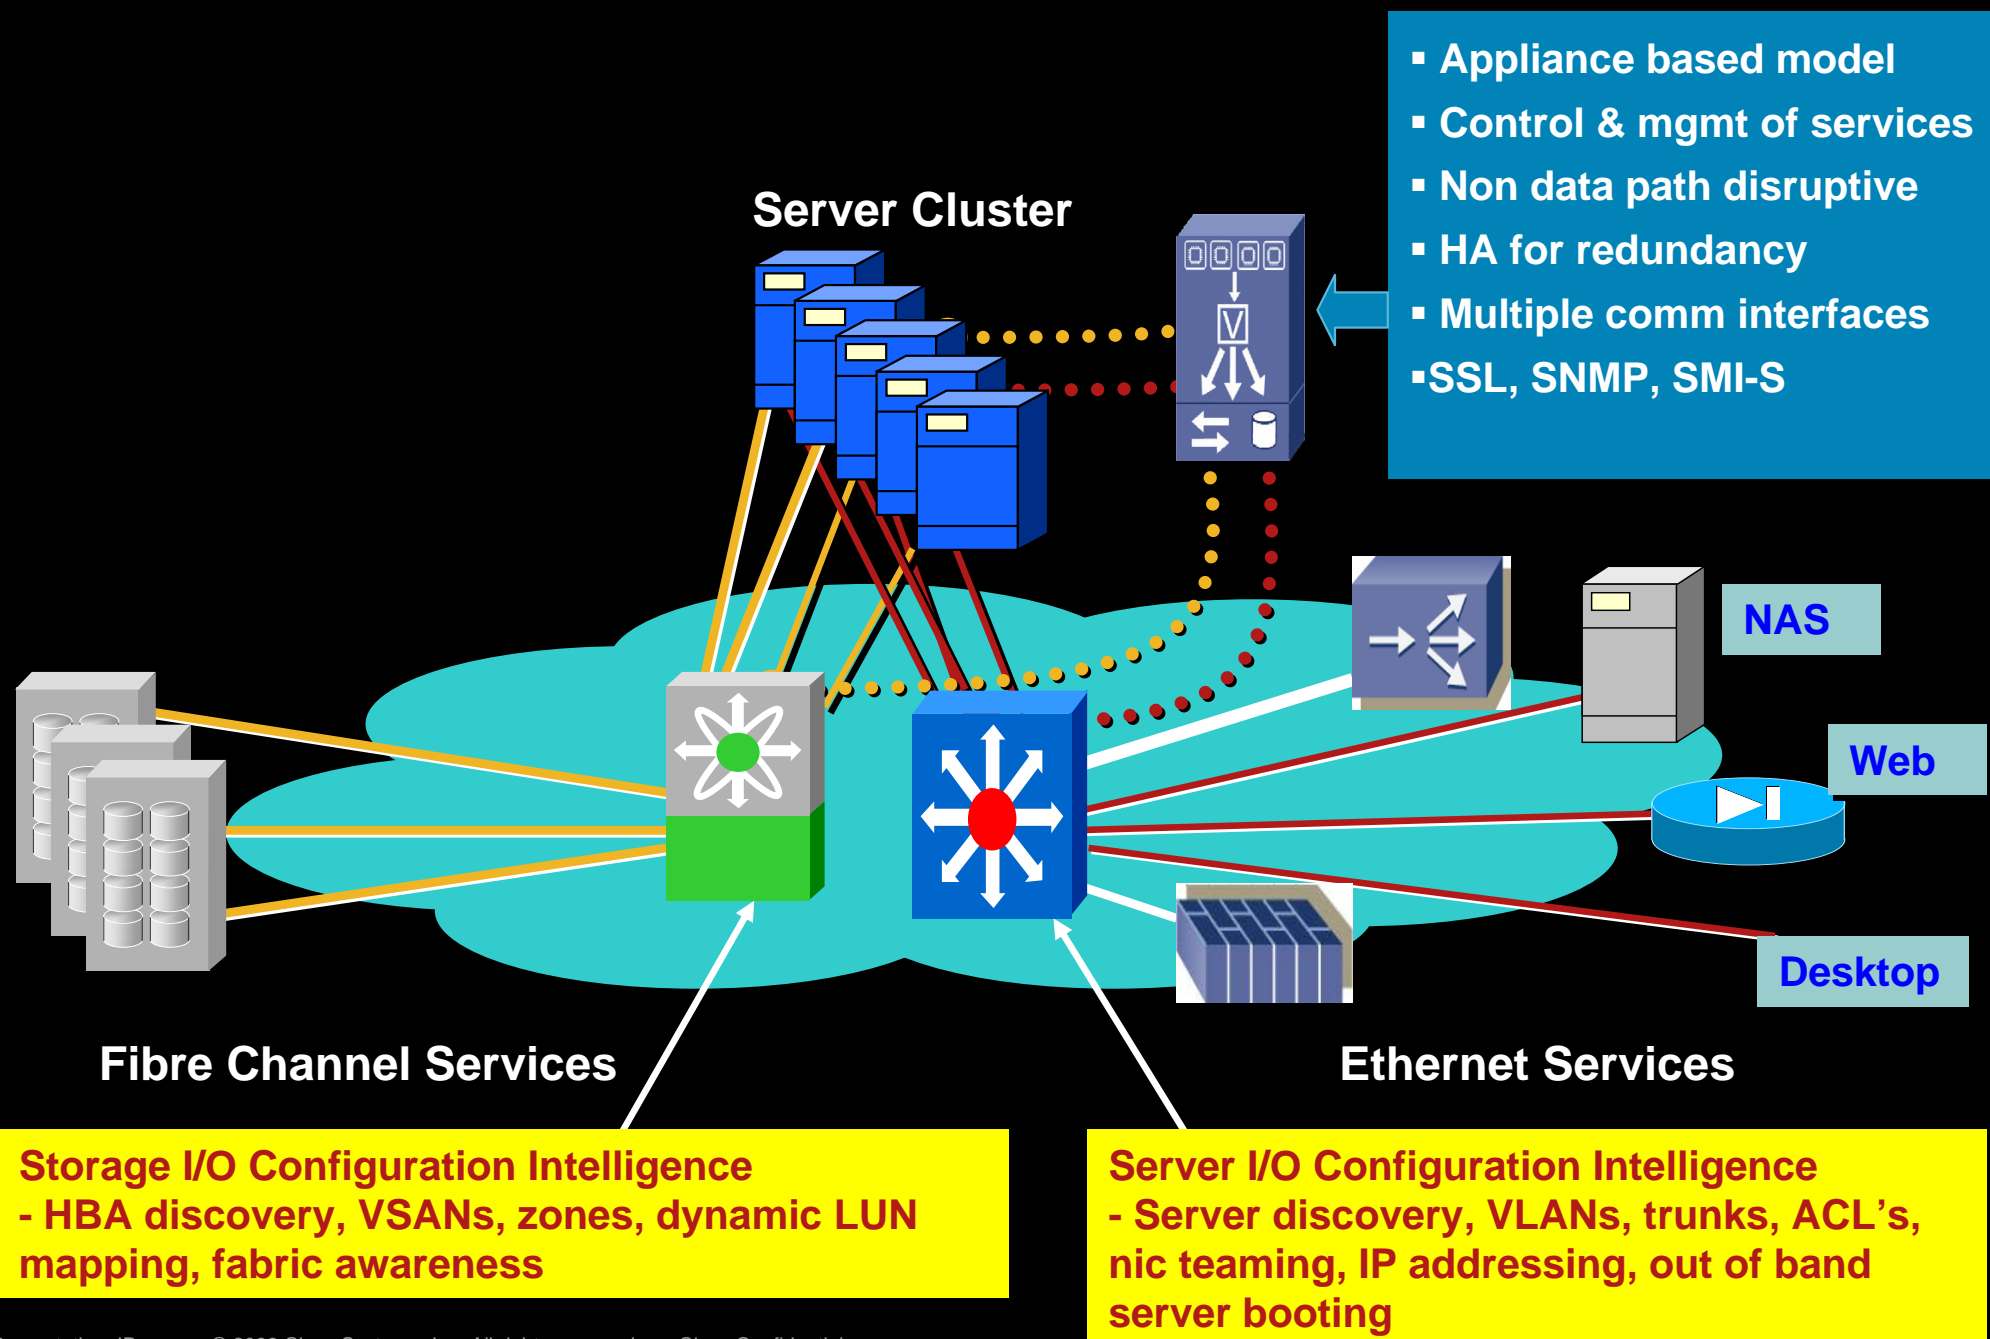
▪ Appliance based model
▪ Control & mgmt of services
▪ Non data path disruptive
▪ HA for redundancy
▪ Multiple comm interfaces
▪SSL, SNMP, SMI-S

Server Cluster

NAS

Web

Desktop

Fibre Channel Services

Ethernet Services

Storage I/O Configuration Intelligence
- HBA discovery, VSANs, zones, dynamic LUN mapping, fabric awareness

Server I/O Configuration Intelligence
- Server discovery, VLANs, trunks, ACL's, nic teaming, IP addressing, out of band server booting

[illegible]